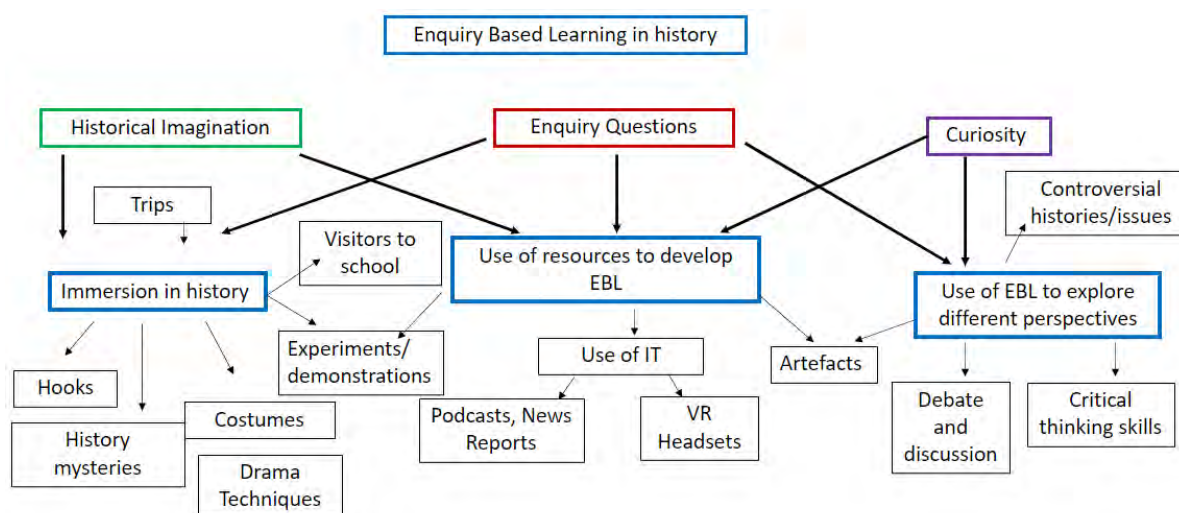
Enquiry Based Learning in history

Historical Imagination

Enquiry Questions

Curiosity

Trips

Visitors to school

Use of resources to develop EBL

Controversial histories/issues

Immersion in history

Use of EBL to explore different perspectives

Experiments/ demonstrations

Use of IT

Artefacts

Hooks

Costumes

History mysteries

Drama Techniques

Podcasts, News Reports

VR Headsets

Debate and discussion

Critical thinking skills